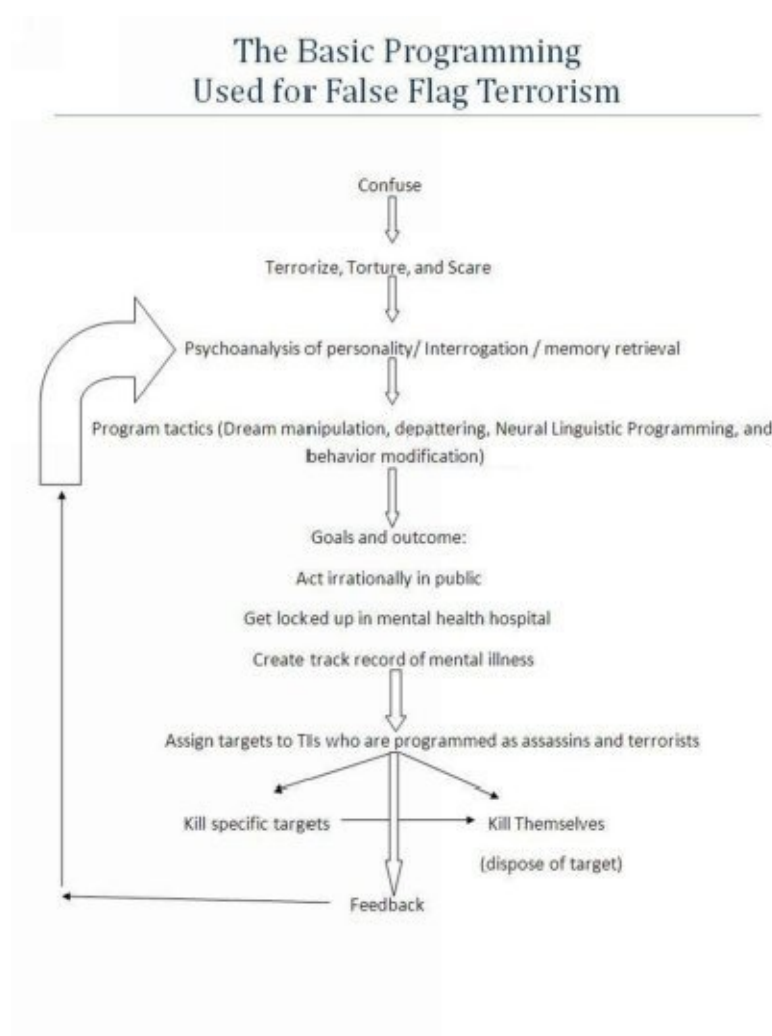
The Basic Programming
Used for False Flag Terrorism

Confuse

Terrorize, Torture, and Scare

Psychoanalysis of personality/ Interrogation / memory retrieval

Program tactics (Dream manipulation, depattering, Neural Linguistic Programming, and behavior modification)

Goals and outcome:

Act irrationally in public

Get locked up in mental health hospital

Create track record of mental illness

Assign targets to TIs who are programmed as assassins and terrorists

Kill specific targets

Kill Themselves

(dispose of target)

Feedback